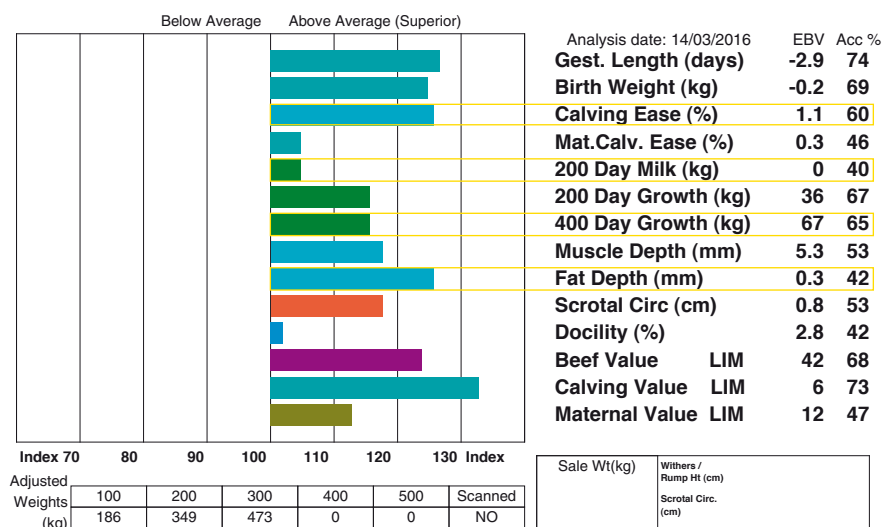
Below Average Above Average (Superior)

Analysis date: 14/03/2016 EBV Acc %

| | EBV | Acc % |
|---|---|---|
| Gest. Length (days) | -2.9 | 74 |
| Birth Weight (kg) | -0.2 | 69 |
| Calving Ease (%) | 1.1 | 60 |
| Mat.Calv. Ease (%) | 0.3 | 46 |
| 200 Day Milk (kg) | 0 | 40 |
| 200 Day Growth (kg) | 36 | 67 |
| 400 Day Growth (kg) | 67 | 65 |
| Muscle Depth (mm) | 5.3 | 53 |
| Fat Depth (mm) | 0.3 | 42 |
| Scrotal Circ (cm) | 0.8 | 53 |
| Docility (%) | 2.8 | 42 |
| Beef Value LIM | 42 | 68 |
| Calving Value LIM | 6 | 73 |
| Maternal Value LIM | 12 | 47 |

Index 70 80 90 100 110 120 130 Index

Adjusted Weights (kg)

| 100 | 200 | 300 | 400 | 500 | Scanned |
|---|---|---|---|---|---|
| 186 | 349 | 473 | 0 | 0 | NO |

Sale Wt(kg)

Withers / Rump Ht (cm)

Scrotal Circ. (cm)